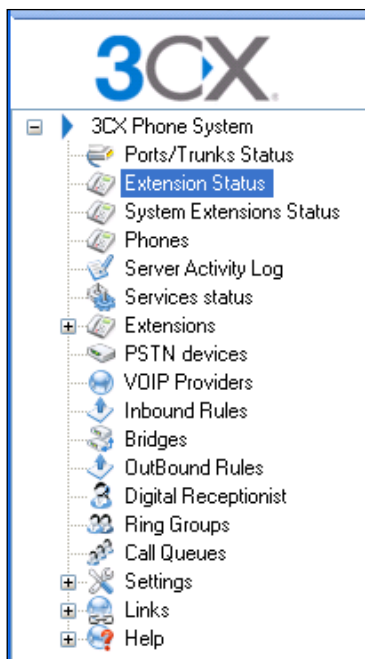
3CX

3CX Phone System
Ports/Trunks Status
Extension Status
System Extensions Status
Phones
Server Activity Log
Services status
Extensions
PSTN devices
VOIP Providers
Inbound Rules
Bridges
OutBound Rules
Digital Receptionist
Ring Groups
Call Queues
Settings
Links
Help